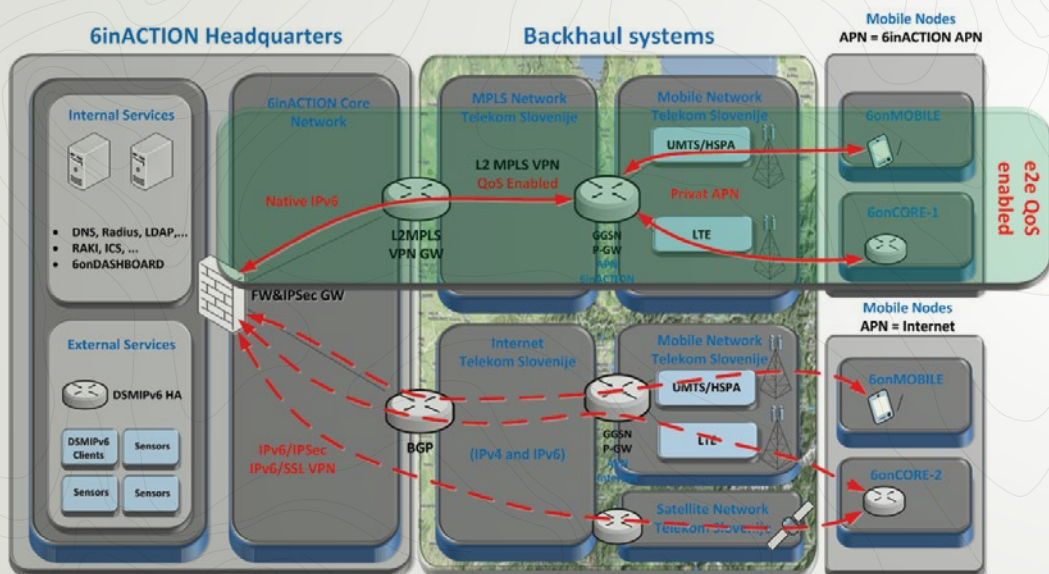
6inACTION Headquarters

Backhaul systems

Mobile Nodes
APN = 6inACTION APN

Internal Services

- DNS, Radius, LDAP,...
- RAKI, ICS, ...
- 6onDASHBOARD

6inACTION Core Network

MPLS Network
Telekom Slovenije

Mobile Network
Telekom Slovenije

UMTS/HSPA

6onMOBILE

e2e QoS enabled

L2 MPLS VPN
QoS Enabled

Native IPv6

L2MPLS
VPN GW

GGSN
P-GW
APN
6inACTION

Privat APN

LTE

6onCORE-1

FW&IPSec GW

Mobile Nodes
APN = Internet

External Services

DSMIPv6 HA

DSMIPv6 Clients

Sensors

Sensors

Sensors

Internet
Telekom Slovenije

Mobile Network
Telekom Slovenije

UMTS/HSPA

6onMOBILE

BGP

GGSN
P-GW

LTE

IPv6/IPSec
IPv6/SSL VPN

(IPv4 and IPv6)

6onCORE-2

Satellite Network
Telekom Slovenije